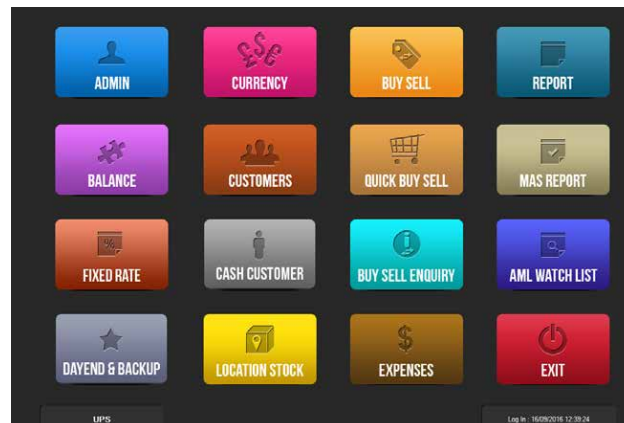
ADMIN
CURRENCY
BUY SELL
REPORT
BALANCE
CUSTOMERS
QUICK BUY SELL
MAS REPORT
FIXED RATE
CASH CUSTOMER
BUY SELL ENQUIRY
AML WATCH LIST
DAYEND & BACKUP
LOCATION STOCK
EXPENSES
EXIT
UPS
Log In : 16/09/2016 12:39:24